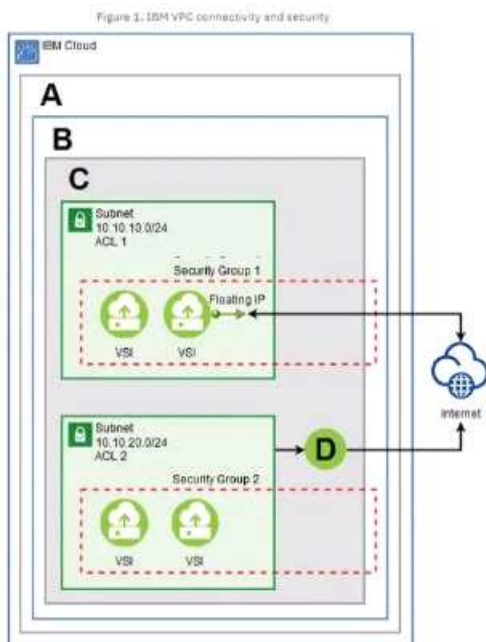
Figure 1. IBM VPC connectivity and security

IBM Cloud

A

B

C

Subnet
10.10.10.0/24
ACL 1

Security Group 1

Floating IP

VSI

VSI

Internet

Subnet
10.10.20.0/24
ACL 2

D

Security Group 2

VSI

VSI